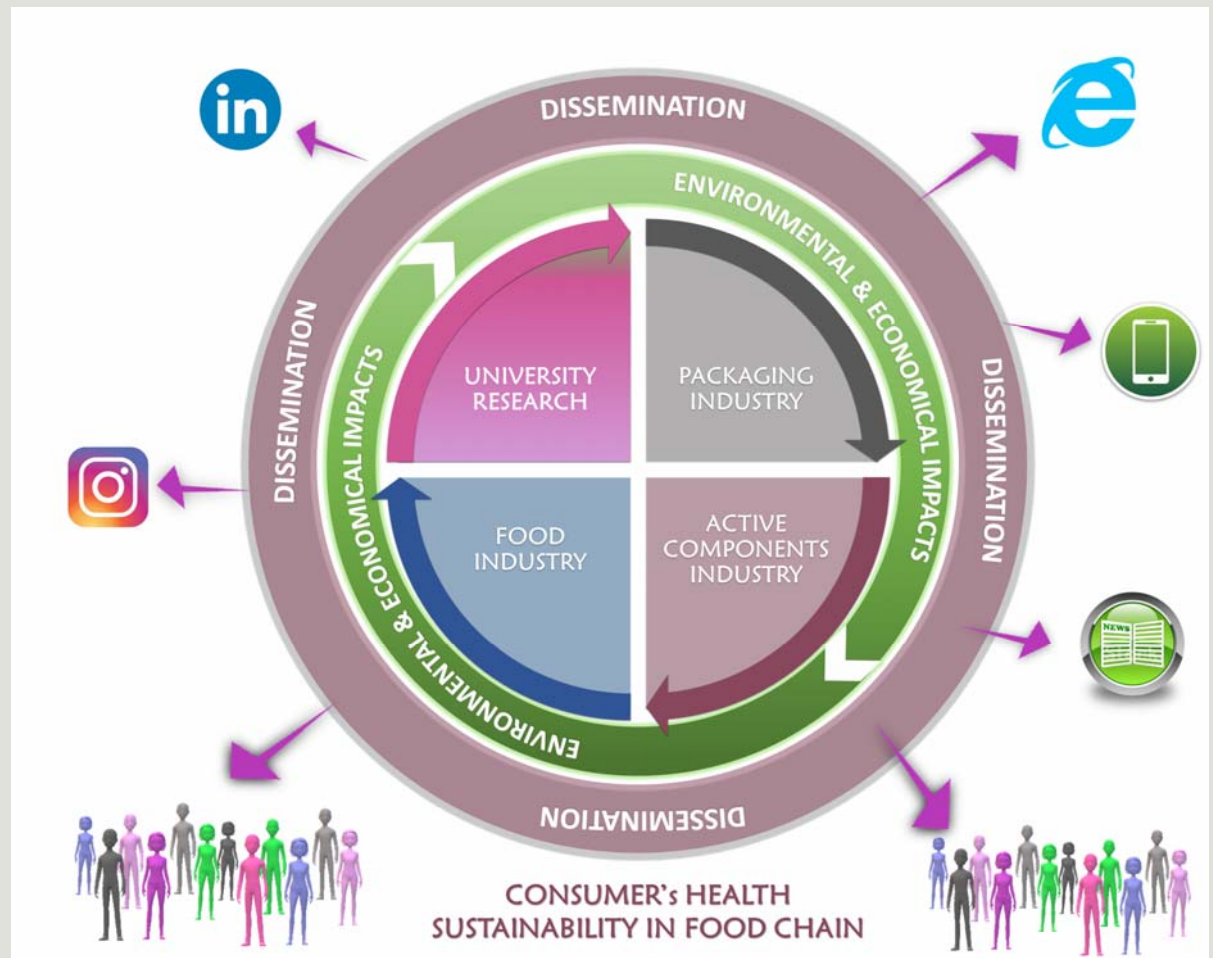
in

DISSEMINATION

e

ENVIRONMENTAL & ECONOMICAL IMPACTS

DISSEMINATION

ENVIRONMENTAL & ECONOMICAL IMPACTS

UNIVERSITY RESEARCH

PACKAGING INDUSTRY

DISSEMINATION

ENVIRONMENTAL & ECONOMICAL IMPACTS

FOOD INDUSTRY

ACTIVE COMPONENTS INDUSTRY

NEWS

ENVIRONMENTAL & ECONOMICAL IMPACTS

DISSEMINATION

CONSUMER's HEALTH
SUSTAINABILITY IN FOOD CHAIN